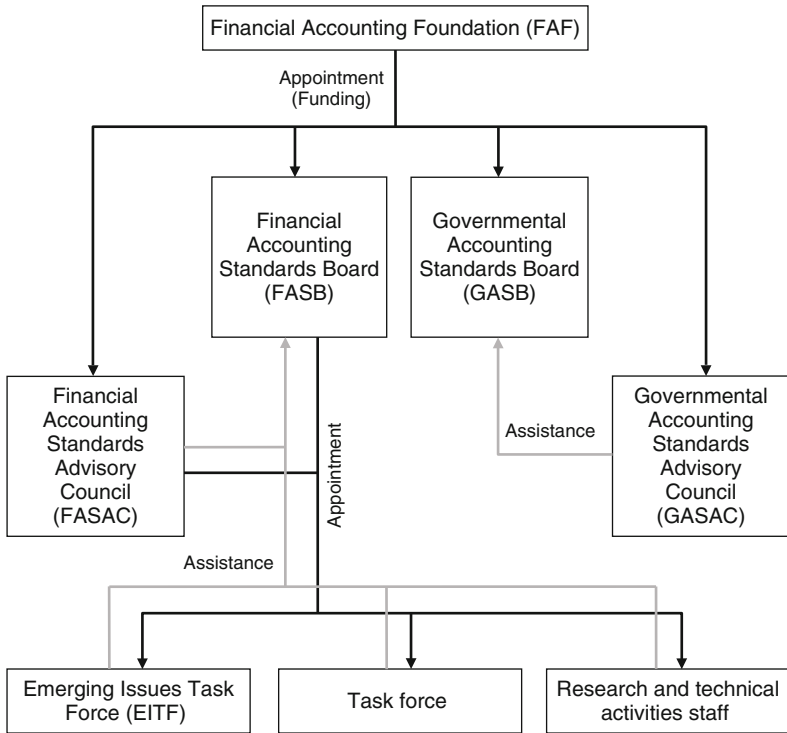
Financial Accounting Foundation (FAF)

Appointment (Funding)

Financial Accounting Standards Board (FASB)

Governmental Accounting Standards Board (GASB)

Financial Accounting Standards Advisory Council (FASAC)

Appointment

Assistance

Governmental Accounting Standards Advisory Council (GASAC)

Assistance

Emerging Issues Task Force (EITF)

Task force

Research and technical activities staff